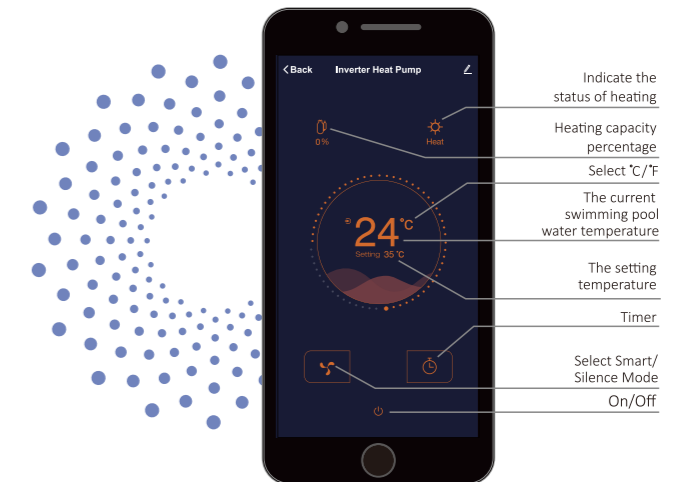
< Back
Inverter Heat Pump

0 %

Heat

24 °C
Setting 35 °C

Indicate the status of heating

Heating capacity percentage

Select ℃/℉

The current swimming pool water temperature

The setting temperature

Timer

Select Smart/ Silence Mode

On/Off